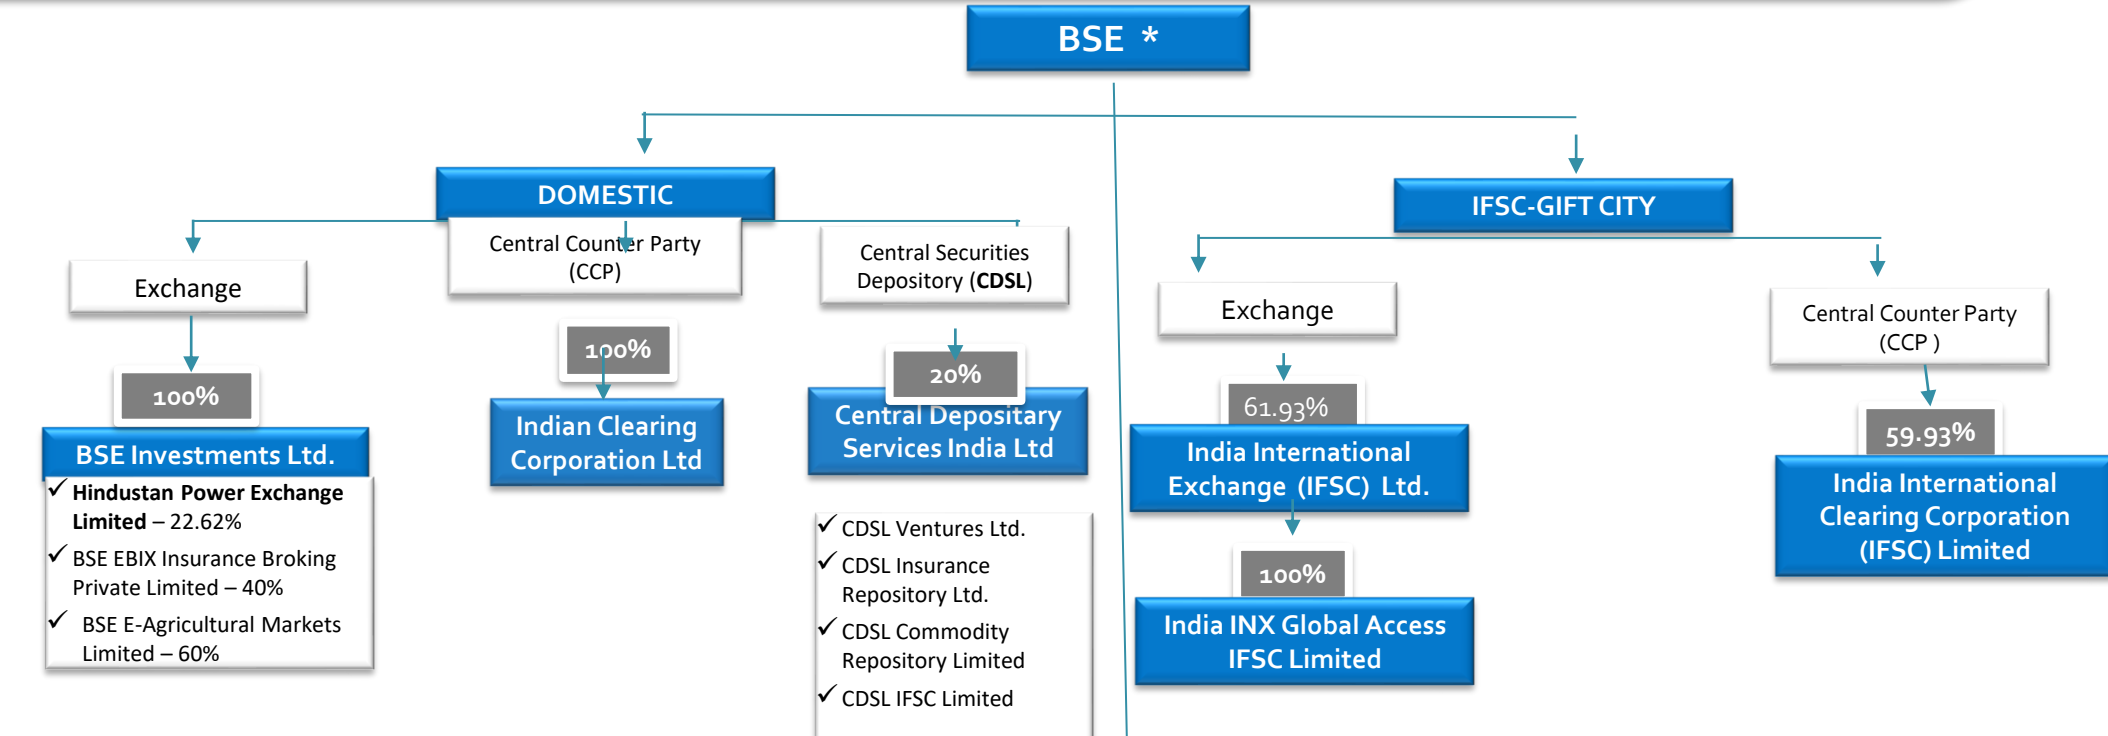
BSE *

DOMESTIC

Exchange

100%

BSE Investments Ltd.

✓ Hindustan Power Exchange Limited – 22.62%

✓ BSE EBIX Insurance Broking Private Limited – 40%

✓ BSE E-Agricultural Markets Limited – 60%

Central Counter Party (CCP)

100%

Indian Clearing Corporation Ltd

Central Securities Depository (CDSL)

20%

Central Depositary Services India Ltd

✓ CDSL Ventures Ltd.

✓ CDSL Insurance Repository Ltd.

✓ CDSL Commodity Repository Limited

✓ CDSL IFSC Limited

IFSC-GIFT CITY

Exchange

61.93%

India International Exchange (IFSC) Ltd.

100%

India INX Global Access IFSC Limited

Central Counter Party (CCP )

59.93%

India International Clearing Corporation (IFSC) Limited